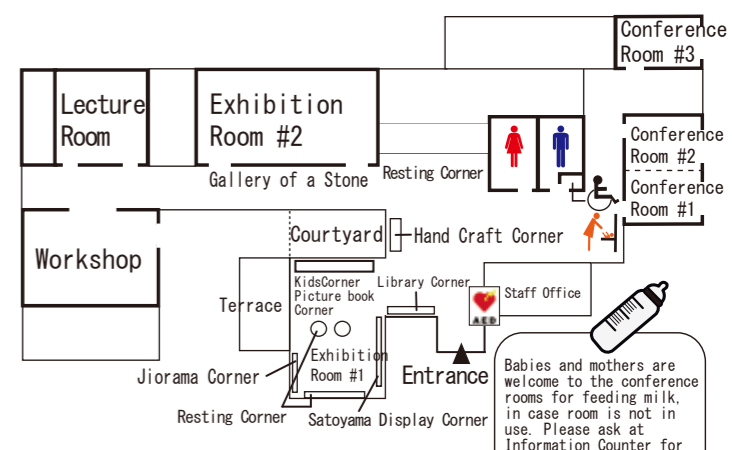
Conference Room #3

Lecture Room

Exhibition Room #2

Conference Room #2

Conference Room #1

Gallery of a Stone

Resting Corner

Workshop

Courtyard

Hand Craft Corner

Terrace

KidsCorner Picture book Corner

Library Corner

Staff Office

AED

Exhibition Room #1

Entrance

Jiorama Corner

Resting Corner

Satoyama Display Corner

Babies and mothers are welcome to the conference rooms for feeding milk, in case room is not in use. Please ask at Information Counter for